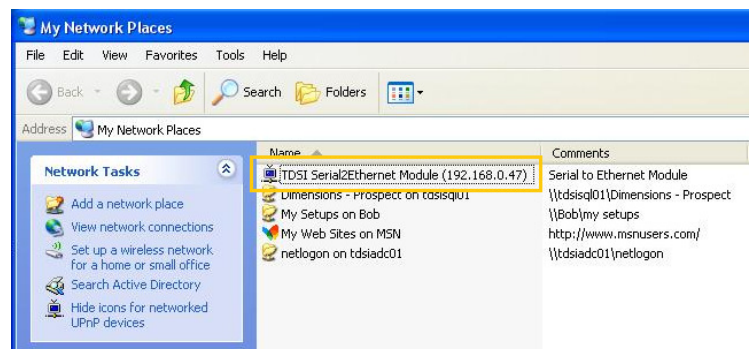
My Network Places

File Edit View Favorites Tools Help

Back Search Folders

Address My Network Places

Network Tasks

Add a network place
View network connections
Set up a wireless network for a home or small office
Search Active Directory
Hide icons for networked UPnP devices

| Name | Comments |
|---|---|
| TDSI Serial2Ethernet Module (192.168.0.47) | Serial to Ethernet Module |
| Dimensions - Prospect on tdsisql01 | \\tdsisql01\Dimensions - Prospect |
| My Setups on Bob | \\Bob\my setups |
| My Web Sites on MSN | http://www.msnusers.com/ |
| netlogon on tdsiadc01 | \\tdsiadc01\netlogon |